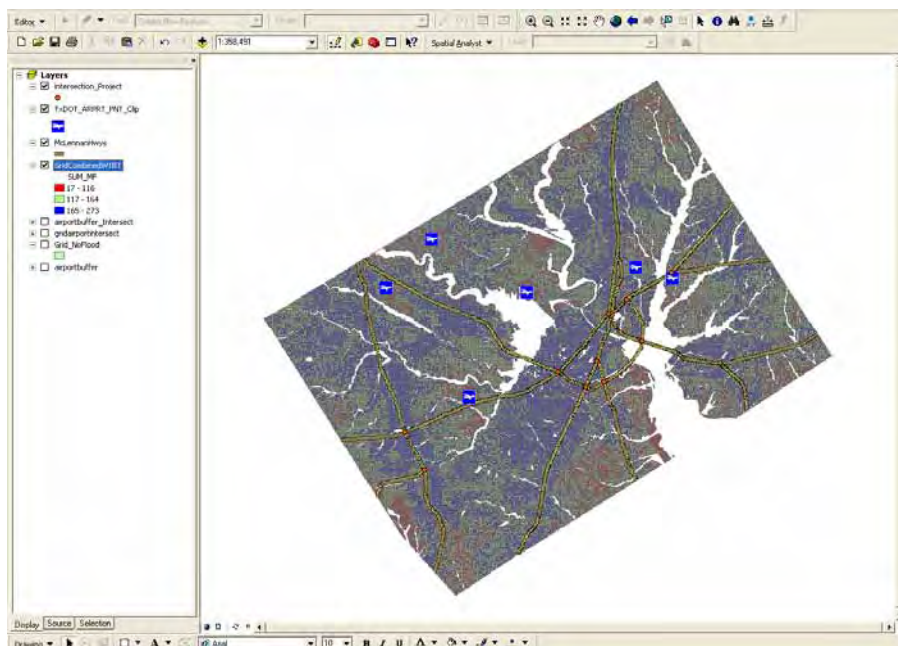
Editor ▾
1:358,491
Spatial Analyst ▾

Layers
Intersection_Project
TxDOT_ARPRT_PNT_Clip
McLennanHwys
GridCombinedW1BT
SUM_MP
17 - 116
117 - 164
165 - 273
airportbuffer_Intersect
gridairportintersect
Grid_NoFlood
airportbuffer

Display | Source | Selection

Drawing ▾
Arial
10
B I U